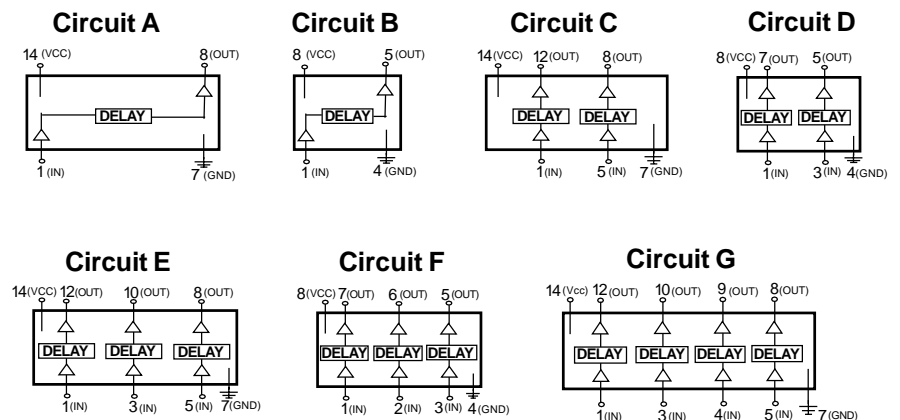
**Circuit A**

14 (VCC) 8 (OUT)

DELAY

1 (IN) 7 (GND)

**Circuit B**

8 (VCC) 5 (OUT)

DELAY

1 (IN) 4 (GND)

**Circuit C**

14 (VCC) 12 (OUT) 8 (OUT)

DELAY DELAY

1 (IN) 5 (IN) 7 (GND)

**Circuit D**

8 (VCC) 7 (OUT) 5 (OUT)

DELAY DELAY

1 (IN) 3 (IN) 4 (GND)

**Circuit E**

14 (VCC) 12 (OUT) 10 (OUT) 8 (OUT)

DELAY DELAY DELAY

1 (IN) 3 (IN) 5 (IN) 7 (GND)

**Circuit F**

8 (VCC) 7 (OUT) 6 (OUT) 5 (OUT)

DELAY DELAY DELAY

1 (IN) 2 (IN) 3 (IN) 4 (GND)

**Circuit G**

14 (Vcc) 12 (OUT) 10 (OUT) 9 (OUT) 8 (OUT)

DELAY DELAY DELAY DELAY

1 (IN) 3 (IN) 4 (IN) 5 (IN) 7 (GND)